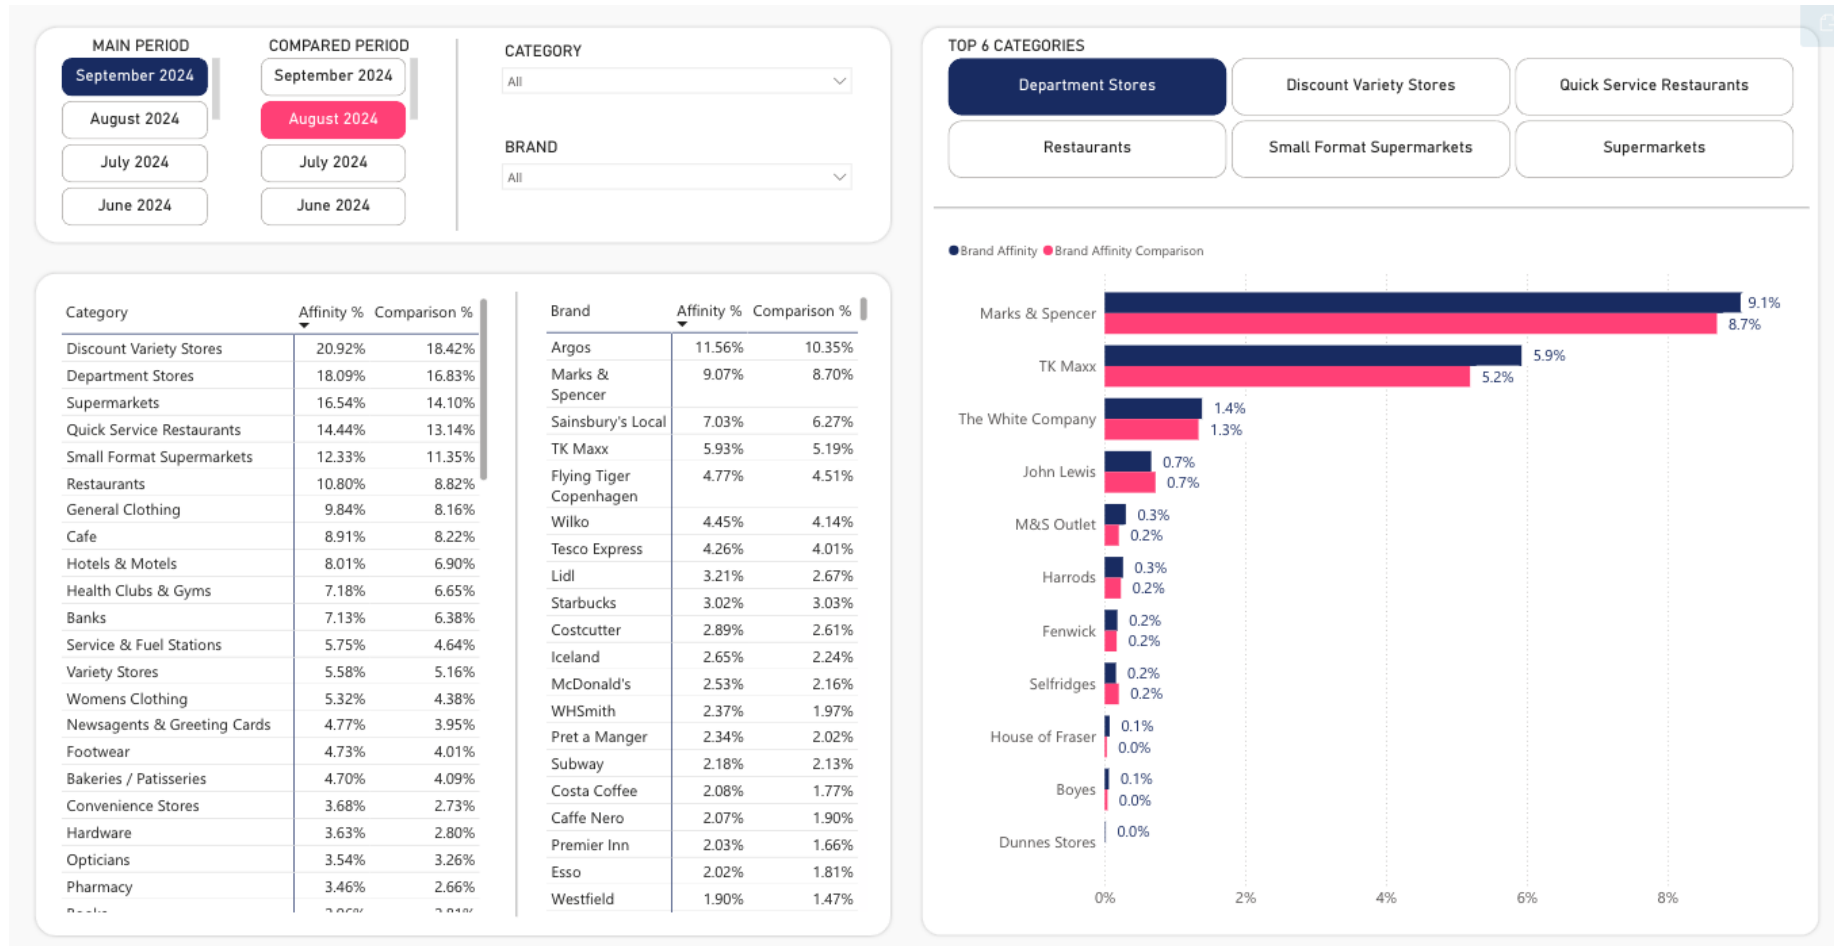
MAIN PERIOD
September 2024
August 2024
July 2024
June 2024

COMPARED PERIOD
September 2024
August 2024
July 2024
June 2024

CATEGORY
All

BRAND
All

TOP 6 CATEGORIES
Department Stores
Discount Variety Stores
Quick Service Restaurants
Restaurants
Small Format Supermarkets
Supermarkets

| Category | Affinity % | Comparison % |
|---|---|---|
| Discount Variety Stores | 20.92% | 18.42% |
| Department Stores | 18.09% | 16.83% |
| Supermarkets | 16.54% | 14.10% |
| Quick Service Restaurants | 14.44% | 13.14% |
| Small Format Supermarkets | 12.33% | 11.35% |
| Restaurants | 10.80% | 8.82% |
| General Clothing | 9.84% | 8.16% |
| Cafe | 8.91% | 8.22% |
| Hotels & Motels | 8.01% | 6.90% |
| Health Clubs & Gyms | 7.18% | 6.65% |
| Banks | 7.13% | 6.38% |
| Service & Fuel Stations | 5.75% | 4.64% |
| Variety Stores | 5.58% | 5.16% |
| Womens Clothing | 5.32% | 4.38% |
| Newsagents & Greeting Cards | 4.77% | 3.95% |
| Footwear | 4.73% | 4.01% |
| Bakeries / Patisseries | 4.70% | 4.09% |
| Convenience Stores | 3.68% | 2.73% |
| Hardware | 3.63% | 2.80% |
| Opticians | 3.54% | 3.26% |
| Pharmacy | 3.46% | 2.66% |
| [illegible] | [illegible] | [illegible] |

| Brand | Affinity % | Comparison % |
|---|---|---|
| Argos | 11.56% | 10.35% |
| Marks & Spencer | 9.07% | 8.70% |
| Sainsbury's Local | 7.03% | 6.27% |
| TK Maxx | 5.93% | 5.19% |
| Flying Tiger Copenhagen | 4.77% | 4.51% |
| Wilko | 4.45% | 4.14% |
| Tesco Express | 4.26% | 4.01% |
| Lidl | 3.21% | 2.67% |
| Starbucks | 3.02% | 3.03% |
| Costcutter | 2.89% | 2.61% |
| Iceland | 2.65% | 2.24% |
| McDonald's | 2.53% | 2.16% |
| WHSmith | 2.37% | 1.97% |
| Pret a Manger | 2.34% | 2.02% |
| Subway | 2.18% | 2.13% |
| Costa Coffee | 2.08% | 1.77% |
| Caffe Nero | 2.07% | 1.90% |
| Premier Inn | 2.03% | 1.66% |
| Esso | 2.02% | 1.81% |
| Westfield | 1.90% | 1.47% |

Brand Affinity Brand Affinity Comparison

Marks & Spencer 9.1% 8.7%
TK Maxx 5.9% 5.2%
The White Company 1.4% 1.3%
John Lewis 0.7% 0.7%
M&S Outlet 0.3% 0.2%
Harrods 0.3% 0.2%
Fenwick 0.2% 0.2%
Selfridges 0.2% 0.2%
House of Fraser 0.1% 0.0%
Boyes 0.1% 0.0%
Dunnes Stores 0.0%

0% 2% 4% 6% 8%